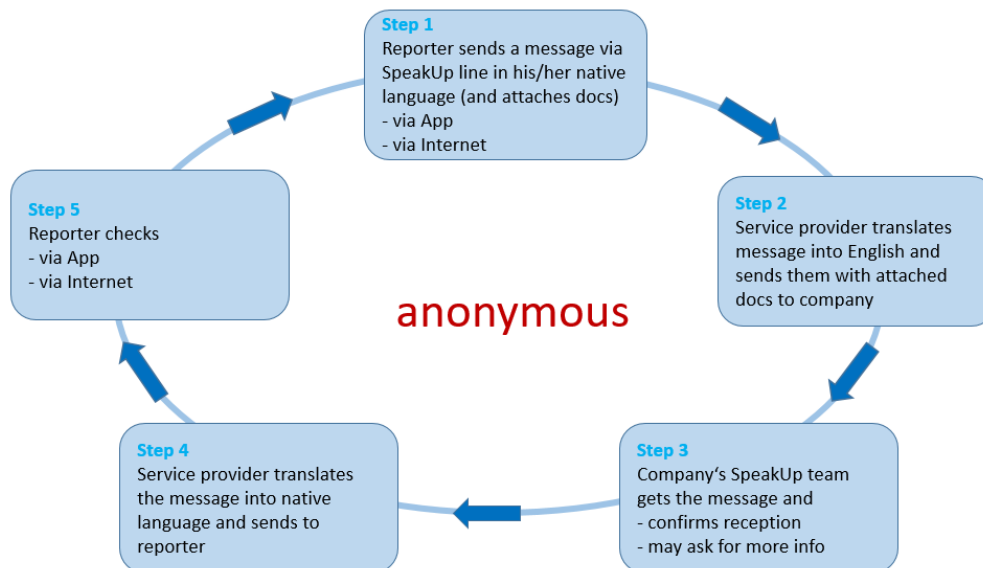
Step 1
Reporter sends a message via SpeakUp line in his/her native language (and attaches docs)
- via App
- via Internet

Step 2
Service provider translates message into English and sends them with attached docs to company

Step 3
Company‘s SpeakUp team gets the message and
- confirms reception
- may ask for more info

Step 4
Service provider translates the message into native language and sends to reporter

Step 5
Reporter checks
- via App
- via Internet

anonymous